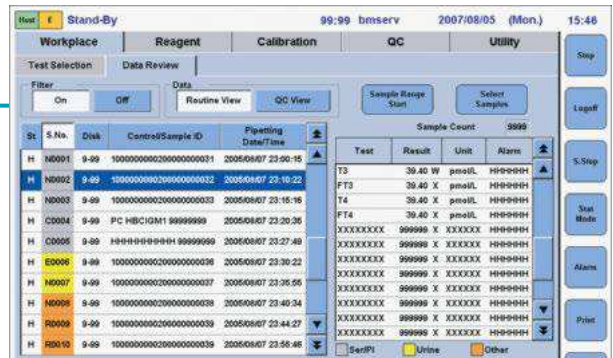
Host E Stand-By 99:99 bmserv 2007/08/05 (Mon.) 15:46

Workplace | Reagent | Calibration | QC | Utility

Stop

Test Selection | Data Review

Filter
On | Off

Data
Routine View | QC View

Sample Range Start

Select Samples

Logoff

Sample Count 9999

| St | S.No. | Disk | Control/Sample ID | Pipetting Date/Time |
|---|---|---|---|---|
| H | N0001 | 9-99 | 100000000020000000031 | 2005/08/07 23:00:15 |
| H | N0002 | 9-99 | 100000000020000000032 | 2005/08/07 23:10:22 |
| H | N0003 | 9-99 | 100000000020000000033 | 2005/08/07 23:15:16 |
| H | C0004 | 9-99 | PC HBCIGM1 99999999 | 2005/08/07 23:20:35 |
| H | C0005 | 9-99 | HHHHHHHHHHH 99999999 | 2005/08/07 23:27:49 |
| H | E0006 | 9-99 | 100000000020000000036 | 2005/08/07 23:30:22 |
| H | N0007 | 9-99 | 100000000020000000037 | 2005/08/07 23:35:55 |
| H | N0008 | 9-99 | 100000000020000000038 | 2005/08/07 23:40:34 |
| H | R0009 | 9-99 | 100000000020000000039 | 2005/08/07 23:44:27 |
| H | R0010 | 9-99 | 100000000020000000039 | 2005/08/07 23:56:46 |

| Test | Result | Unit | Alarm |
|---|---|---|---|
| T3 | 39.40 W | pmol/L | HHHHHH |
| FT3 | 39.40 X | pmol/L | HHHHHH |
| T4 | 39.40 X | pmol/L | HHHHHH |
| FT4 | 39.40 X | pmol/L | HHHHHH |
| XXXXXXXX | 999999 X | XXXXXX | HHHHHH |
| XXXXXXXX | 999999 X | XXXXXX | HHHHHH |
| XXXXXXXX | 999999 X | XXXXXX | HHHHHH |
| XXXXXXXX | 999999 X | XXXXXX | HHHHHH |
| XXXXXXXX | 999999 X | XXXXXX | HHHHHH |
| XXXXXXXX | 999999 X | XXXXXX | HHHHHH |
| XXXXXXXX | 999999 X | XXXXXX | HHHHHH |

S.Stop

Stat Mode

Alarm

Ser/Pl | Urine | Other

Print